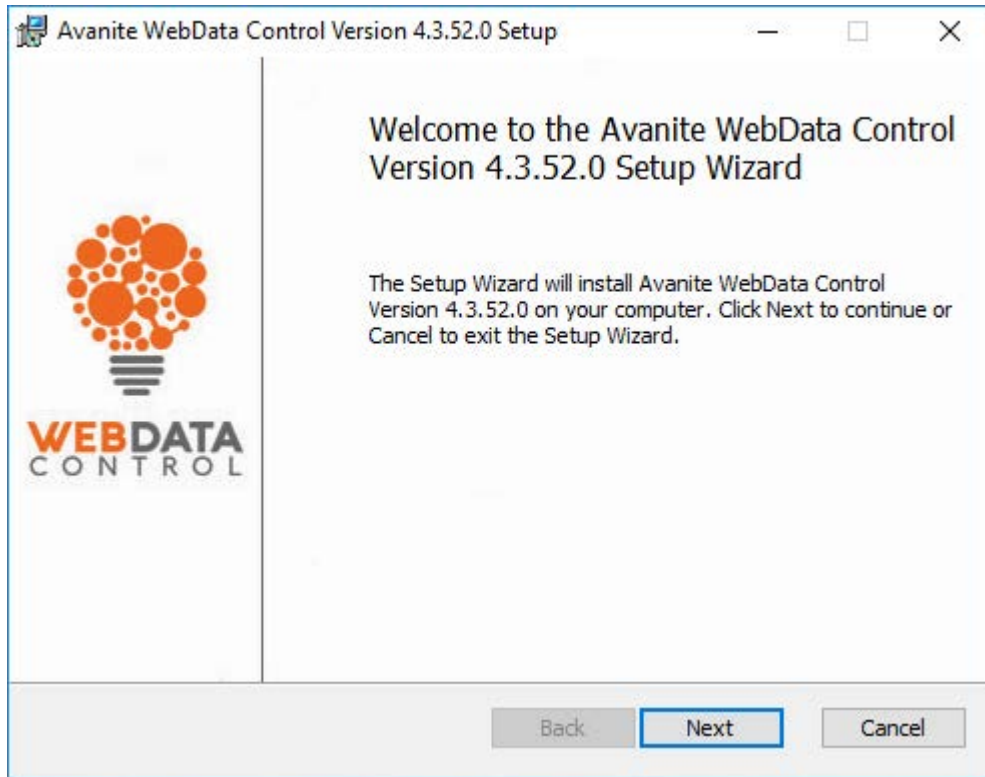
Avanite WebData Control Version 4.3.52.0 Setup

WEBDATA
CONTROL

Welcome to the Avanite WebData Control Version 4.3.52.0 Setup Wizard

The Setup Wizard will install Avanite WebData Control Version 4.3.52.0 on your computer. Click Next to continue or Cancel to exit the Setup Wizard.

Back Next Cancel